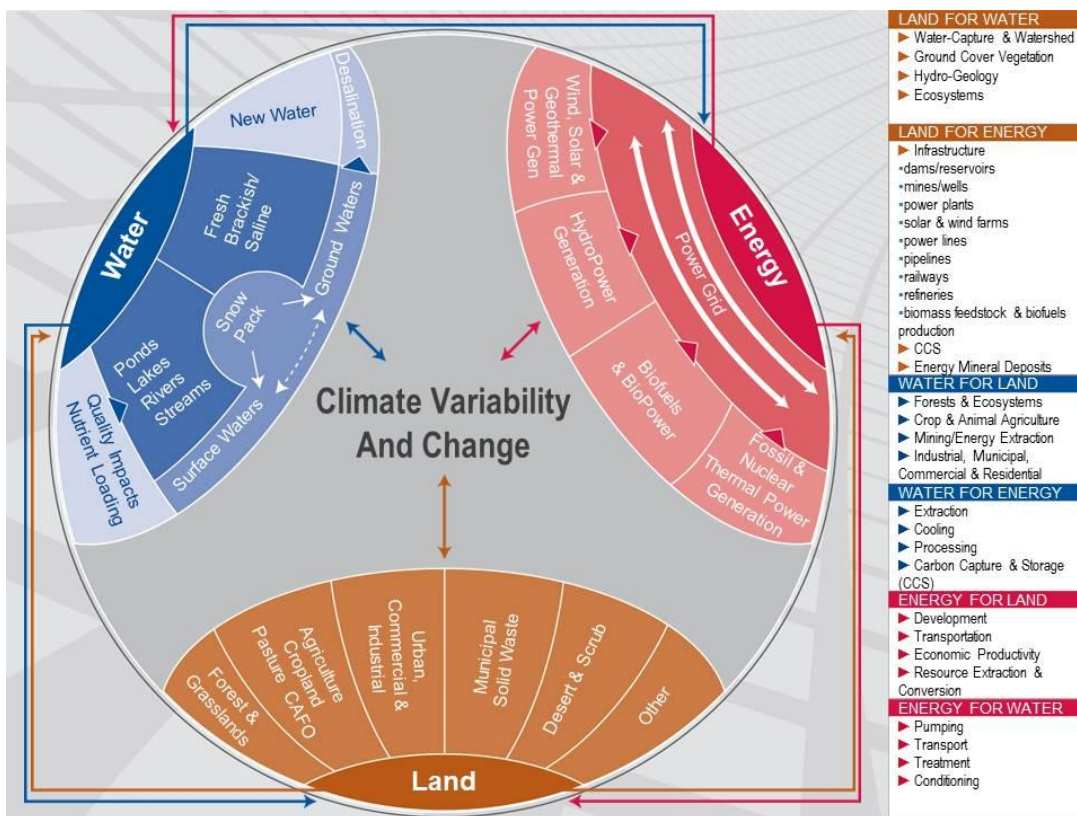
New Water

Desalination

Water

Fresh Brackish/ Saline

Ground Waters

Snow Pack

Ponds Lakes Rivers Streams

Surface Waters

Quality Impacts Nutrient Loading

Wind, Solar & Geothermal Power Gen

HydroPower Generation

Biofuels & BioPower

Fossil & Nuclear Thermal/ Power Generation

Power Grid

Energy

Climate Variability And Change

Forest & Grasslands

Agriculture Cropland Pasture CAFO

Urban, Commercial & Industrial

Municipal Solid Waste

Desert & Scrub

Other

Land

LAND FOR WATER
▶ Water-Capture & Watershed
▶ Ground Cover Vegetation
▶ Hydro-Geology
▶ Ecosystems

LAND FOR ENERGY
▶ Infrastructure
▪dams/reservoirs
▪mines/wells
▪power plants
▪solar & wind farms
▪power lines
▪pipelines
▪railways
▪refineries
▪biomass feedstock & biofuels production
▶ CCS
▶ Energy Mineral Deposits

WATER FOR LAND
▶ Forests & Ecosystems
▶ Crop & Animal Agriculture
▶ Mining/Energy Extraction
▶ Industrial, Municipal, Commercial & Residential

WATER FOR ENERGY
▶ Extraction
▶ Cooling
▶ Processing
▶ Carbon Capture & Storage (CCS)

ENERGY FOR LAND
▶ Development
▶ Transportation
▶ Economic Productivity
▶ Resource Extraction & Conversion

ENERGY FOR WATER
▶ Pumping
▶ Transport
▶ Treatment
▶ Conditioning